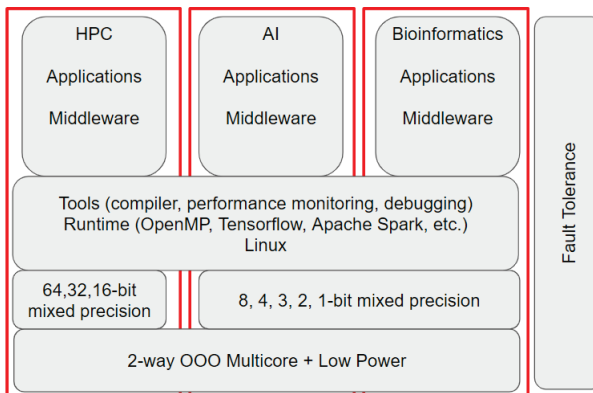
HPC

Applications

Middleware

AI

Applications

Middleware

Bioinformatics

Applications

Middleware

Fault Tolerance

Tools (compiler, performance monitoring, debugging)
Runtime (OpenMP, Tensorflow, Apache Spark, etc.)
Linux

64,32,16-bit mixed precision

8, 4, 3, 2, 1-bit mixed precision

2-way OOO Multicore + Low Power